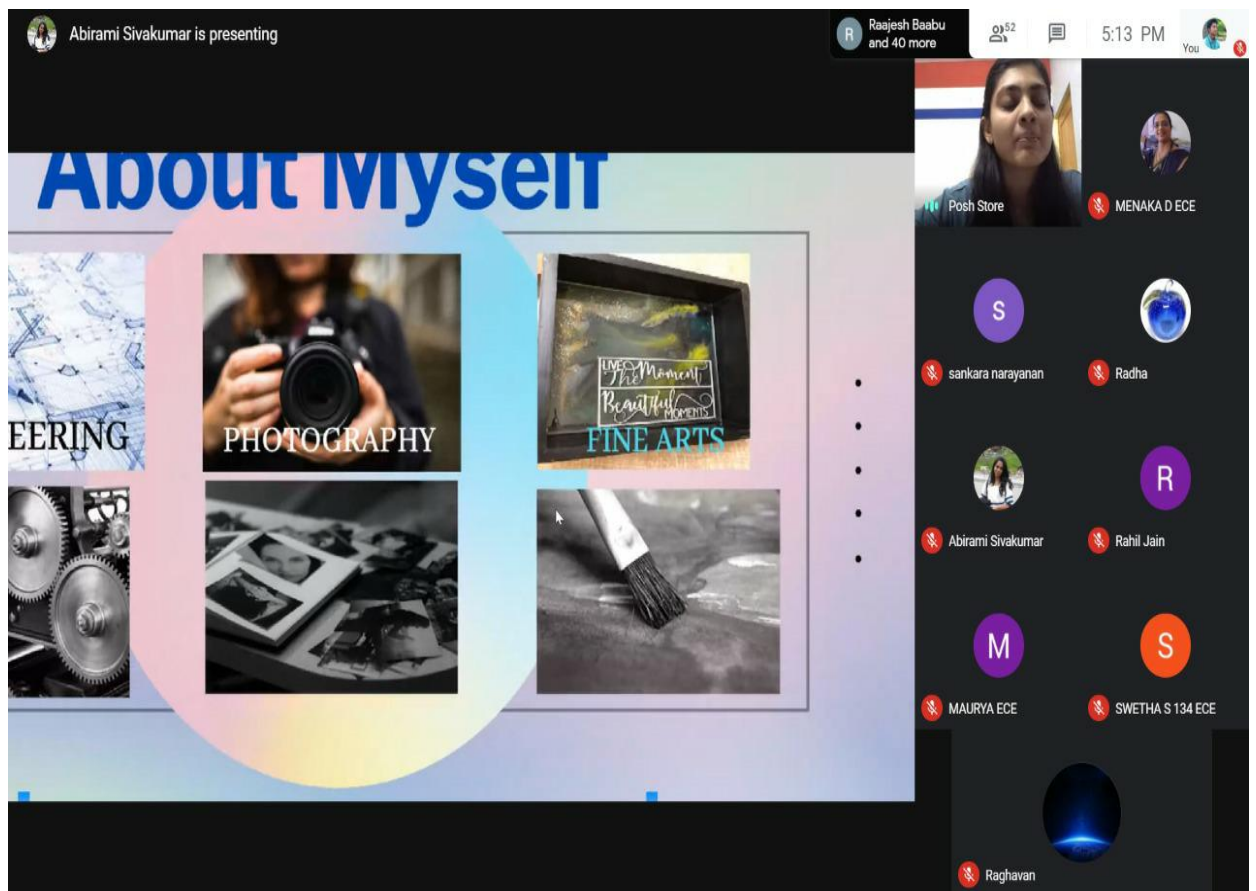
Abirami Sivakumar is presenting

R Raajesh Baabu and 40 more

52

5:13 PM

You

About Myself

EERING

PHOTOGRAPHY

LIVE The Moment Beautiful MOMENTS

FINE ARTS

Posh Store

MENAKA D ECE

S

sankara narayanan

Radha

Abirami Sivakumar

R

Rahil Jain

M

MAURYA ECE

S

SWETHA S 134 ECE

Raghavan